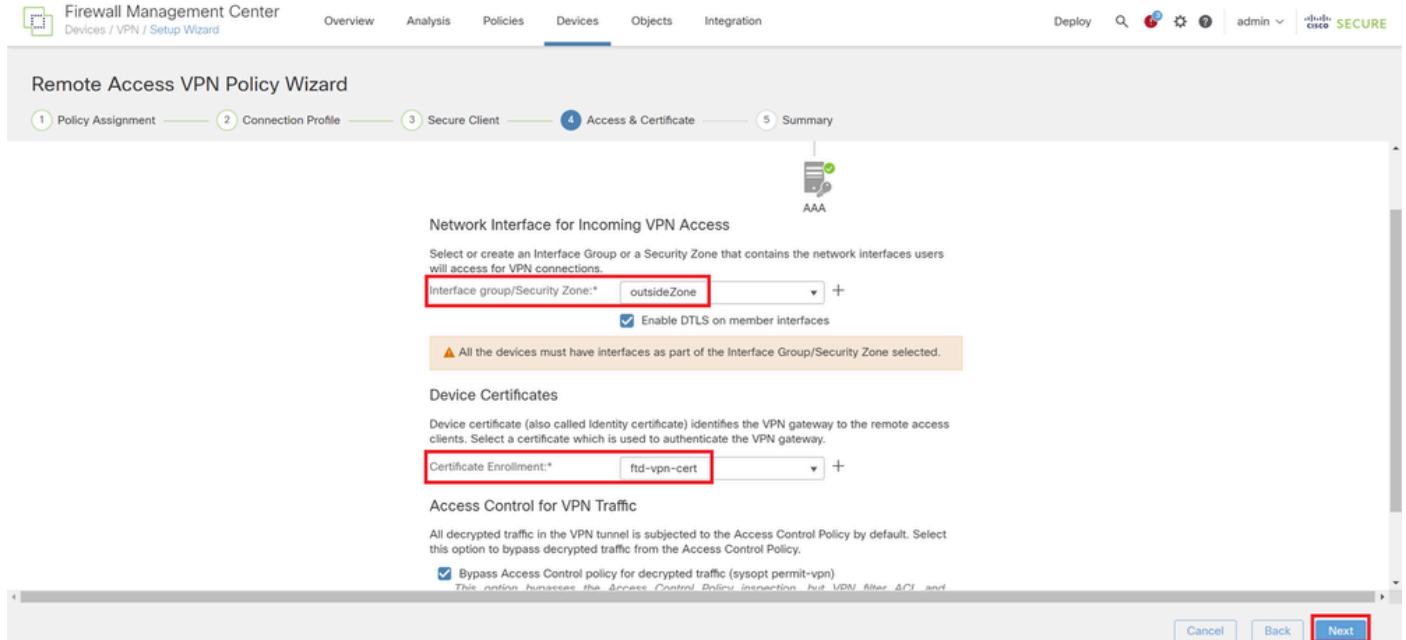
Firewall Management Center
Devices / VPN / Setup Wizard

Overview Analysis Policies Devices Objects Integration

Deploy admin SECURE

Remote Access VPN Policy Wizard

1 Policy Assignment 2 Connection Profile 3 Secure Client 4 Access & Certificate 5 Summary

AAA

Network Interface for Incoming VPN Access

Select or create an Interface Group or a Security Zone that contains the network interfaces users will access for VPN connections.

Interface group/Security Zone:* outsideZone +

Enable DTLS on member interfaces

All the devices must have interfaces as part of the Interface Group/Security Zone selected.

Device Certificates

Device certificate (also called Identity certificate) identifies the VPN gateway to the remote access clients. Select a certificate which is used to authenticate the VPN gateway.

Certificate Enrollment:* ftd-vpn-cert +

Access Control for VPN Traffic

All decrypted traffic in the VPN tunnel is subjected to the Access Control Policy by default. Select this option to bypass decrypted traffic from the Access Control Policy.

Bypass Access Control policy for decrypted traffic (sysopt permit-vpn)
This option bypasses the Access Control Policy inspection, but VPN filter ACL and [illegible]

Cancel Back Next